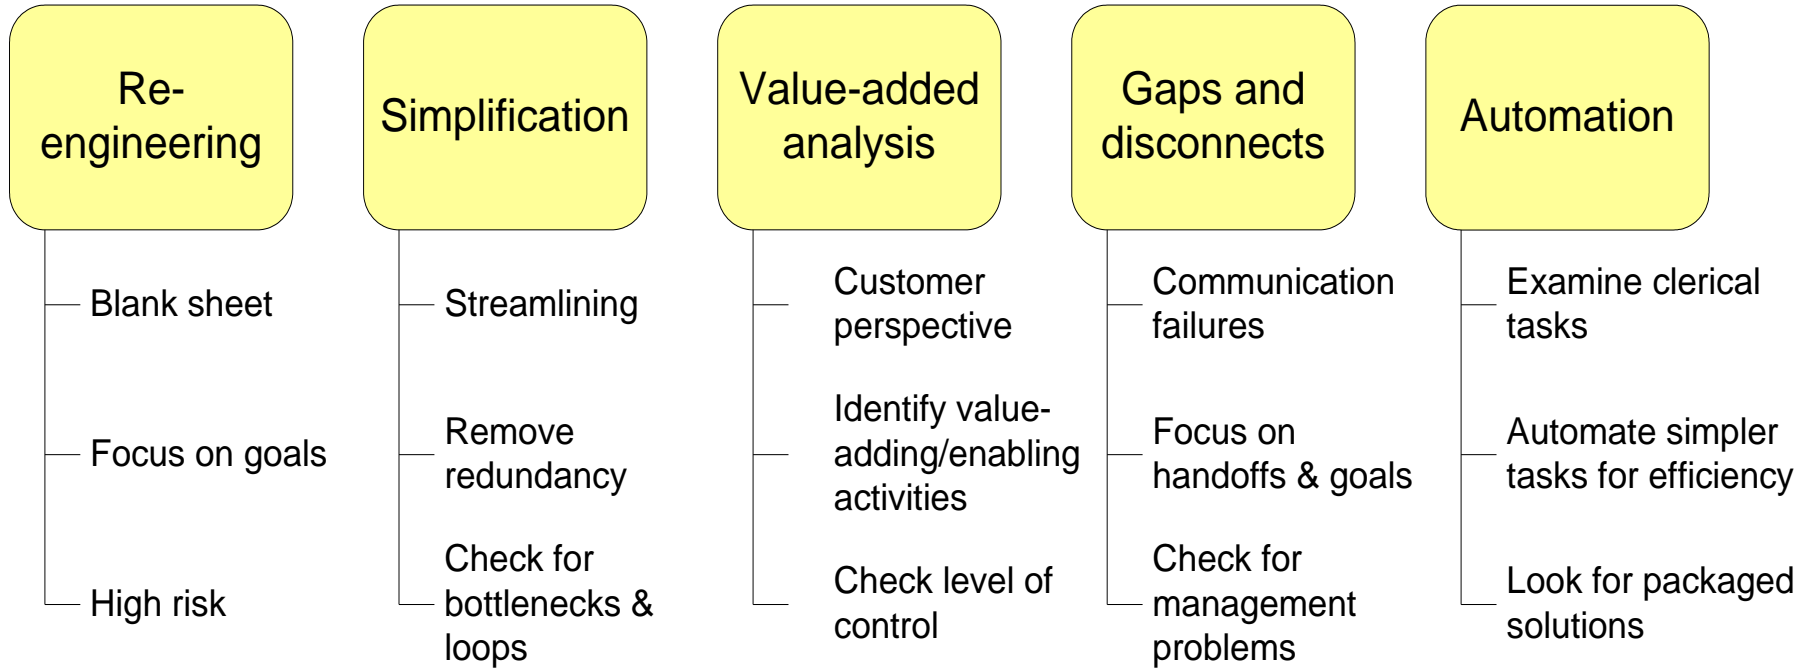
Re-engineering

Blank sheet

Focus on goals

High risk

Simplification

Streamlining

Remove redundancy

Check for bottlenecks & loops

Value-added analysis

Customer perspective

Identify value-adding/enabling activities

Check level of control

Gaps and disconnects

Communication failures

Focus on handoffs & goals

Check for management problems

Automation

Examine clerical tasks

Automate simpler tasks for efficiency

Look for packaged solutions